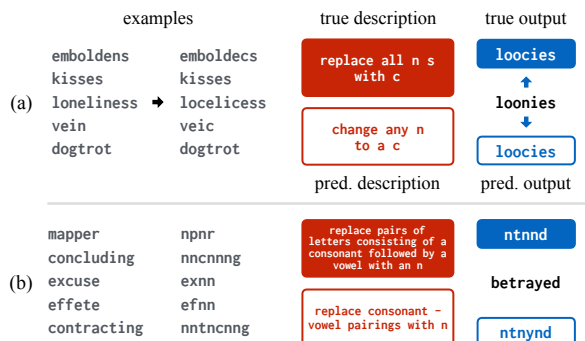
examples

true description

true output

(a)

emboldens → emboldecs
kisses kisses
loneliness locelicess
vein veic
dogtrot dogtrot

replace all n s with c

change any n to a c

pred. description

loocies

loonies

loocies

pred. output

(b)

mapper npnr
concluding nncnnng
excuse exnn
effete efnn
contracting nntncnng

replace pairs of letters consisting of a consonant followed by a vowel with an n

replace consonant - vowel pairings with n

ntnnd

betrayed

ntnynd